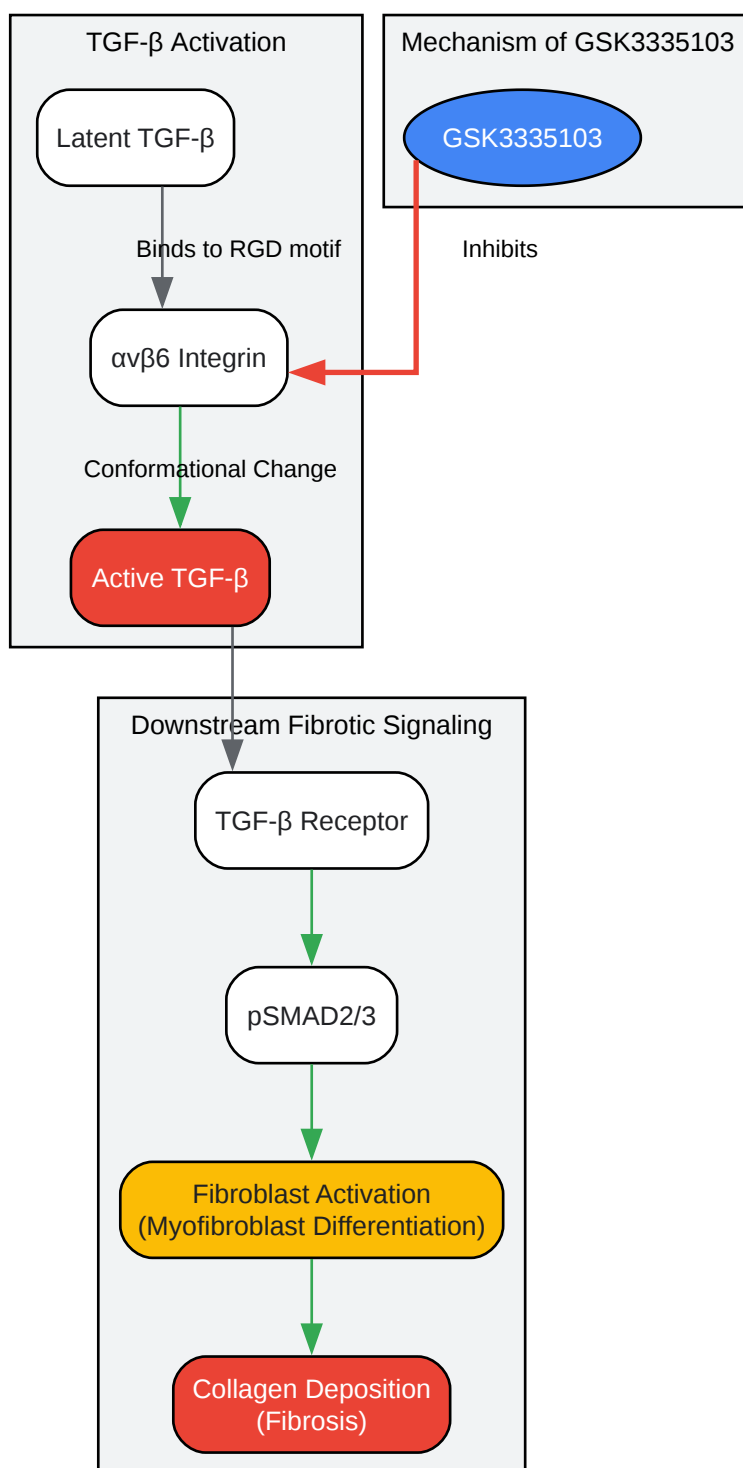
TGF-β Activation

Latent TGF-β

Binds to RGD motif

αvβ6 Integrin

Conformational Change

Active TGF-β

Mechanism of GSK3335103

GSK3335103

Inhibits

Downstream Fibrotic Signaling

TGF-β Receptor

pSMAD2/3

Fibroblast Activation (Myofibroblast Differentiation)

Collagen Deposition (Fibrosis)